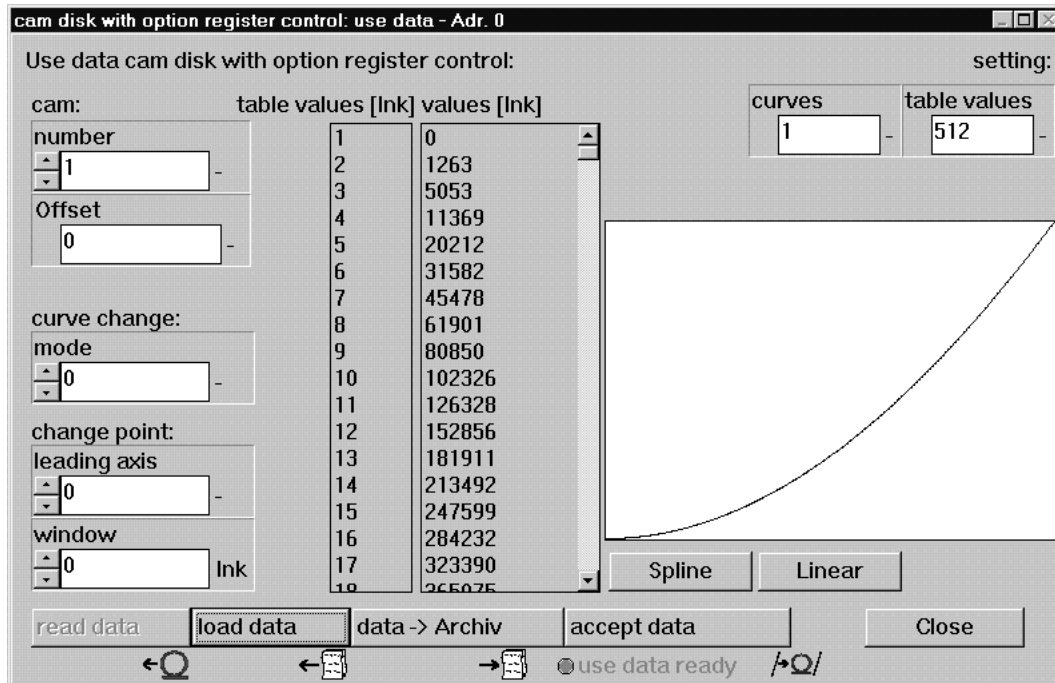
cam disk with option register control: use data - Adr. 0

Use data cam disk with option register control:

setting:

cam:

number

1 -

Offset

0 -

curve change:

mode

0 -

change point:

leading axis

0 -

window

0 Ink

table values [Ink] values [Ink]

| table values [Ink] | values [Ink] |
|---|---|
| 1 | 0 |
| 2 | 1263 |
| 3 | 5053 |
| 4 | 11369 |
| 5 | 20212 |
| 6 | 31582 |
| 7 | 45478 |
| 8 | 61901 |
| 9 | 80850 |
| 10 | 102326 |
| 11 | 126328 |
| 12 | 152856 |
| 13 | 181911 |
| 14 | 213492 |
| 15 | 247599 |
| 16 | 284232 |
| 17 | 323390 |
| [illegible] | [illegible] |

curves

1 -

table values

512 -

Spline

Linear

read data

load data

data -> Archiv

accept data

Close

use data ready